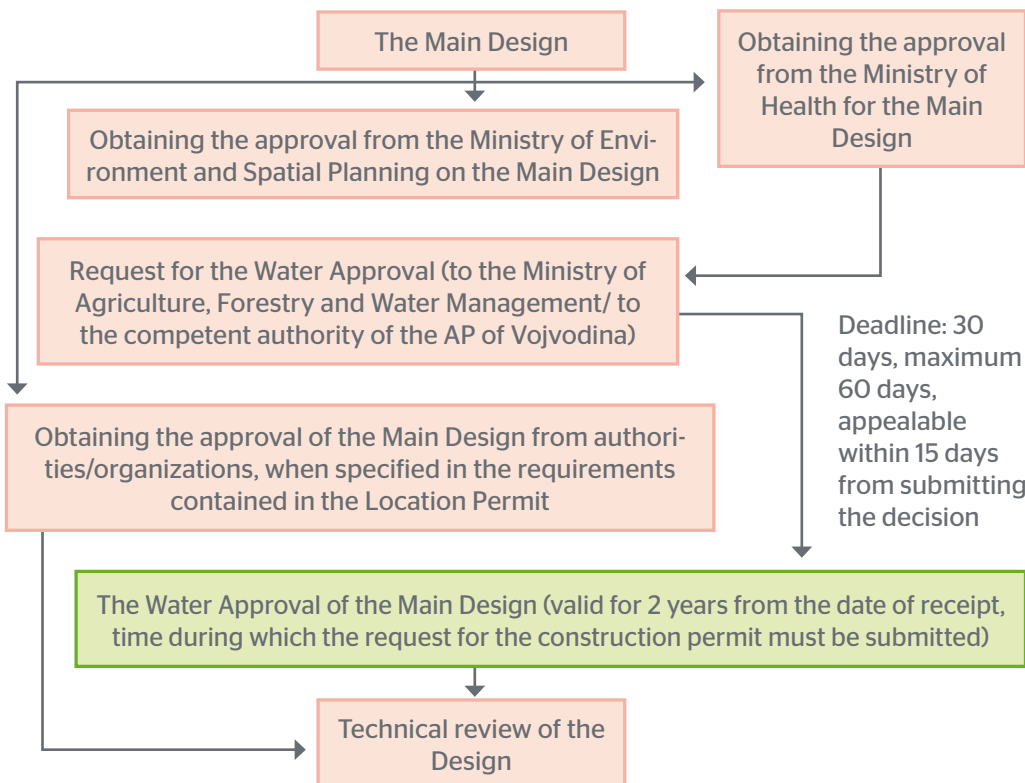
The Main Design

Obtaining the approval from the Ministry of Health for the Main Design

Obtaining the approval from the Ministry of Environment and Spatial Planning on the Main Design

Request for the Water Approval (to the Ministry of Agriculture, Forestry and Water Management/ to the competent authority of the AP of Vojvodina)

Deadline: 30 days, maximum 60 days, appealable within 15 days from submitting the decision

Obtaining the approval of the Main Design from authorities/organizations, when specified in the requirements contained in the Location Permit

The Water Approval of the Main Design (valid for 2 years from the date of receipt, time during which the request for the construction permit must be submitted)

Technical review of the Design